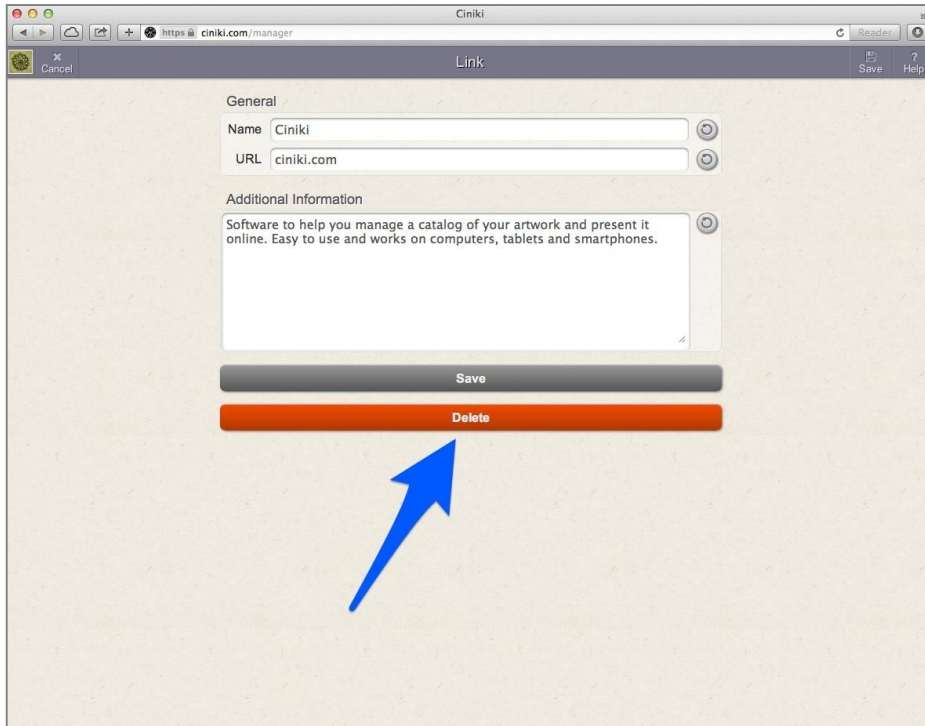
Ciniki

https ciniki.com/manager

Reader

Cancel

Link

Save

Help

General

Name Ciniki

URL ciniki.com

Additional Information

Software to help you manage a catalog of your artwork and present it online. Easy to use and works on computers, tablets and smartphones.

Save

Delete